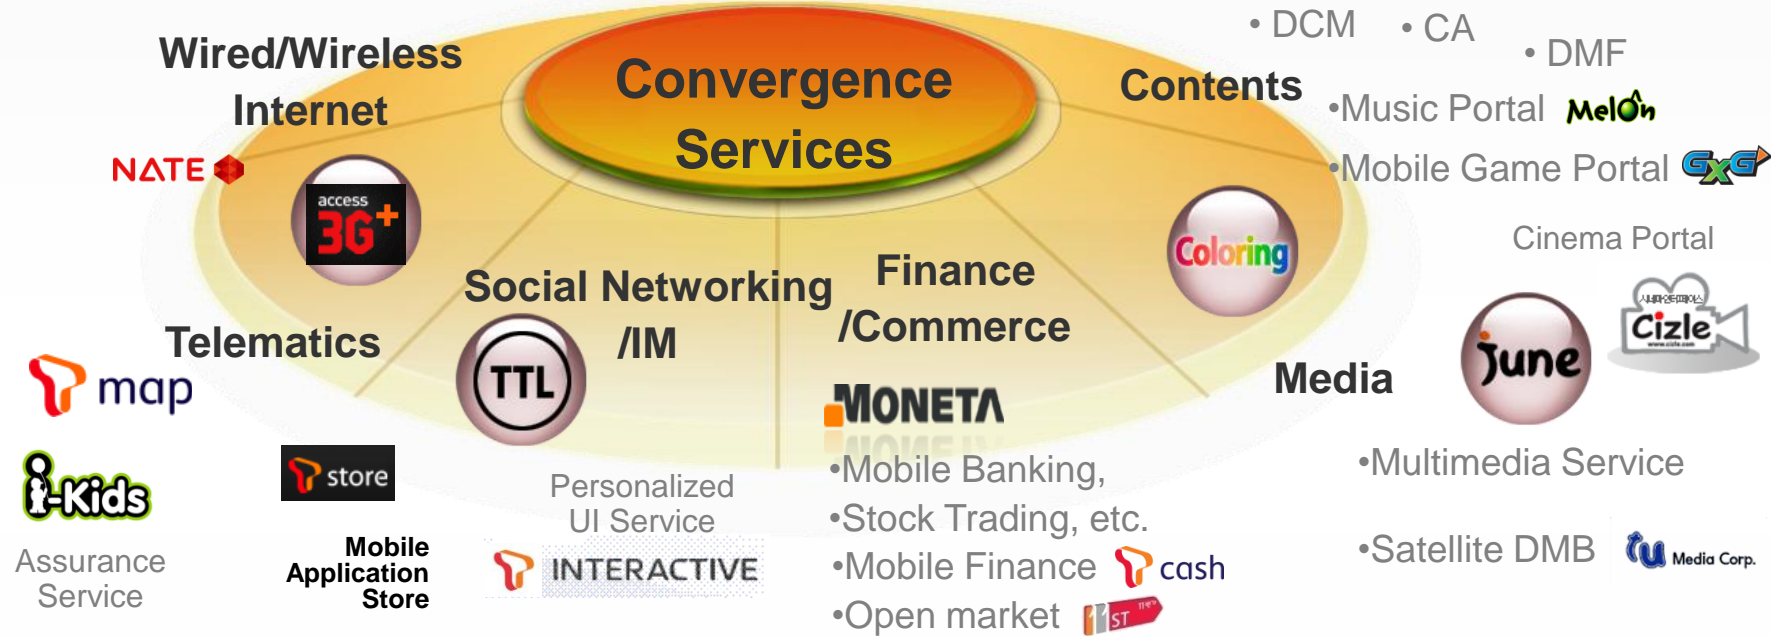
Wired/Wireless Internet

Convergence Services

Contents

• DCM • CA • DMF

•Music Portal MelOn

•Mobile Game Portal GXG

NATE

access 3G+

Coloring

Cinema Portal

Cizle

June

Media

Social Networking /IM

Finance /Commerce

Telematics

map

TTL

MONETA

i-Kids

store

Personalized UI Service

•Mobile Banking,

•Stock Trading, etc.

•Mobile Finance cash

•Open market 11ST

•Multimedia Service

•Satellite DMB TU Media Corp.

Assurance Service

Mobile Application Store

INTERACTIVE